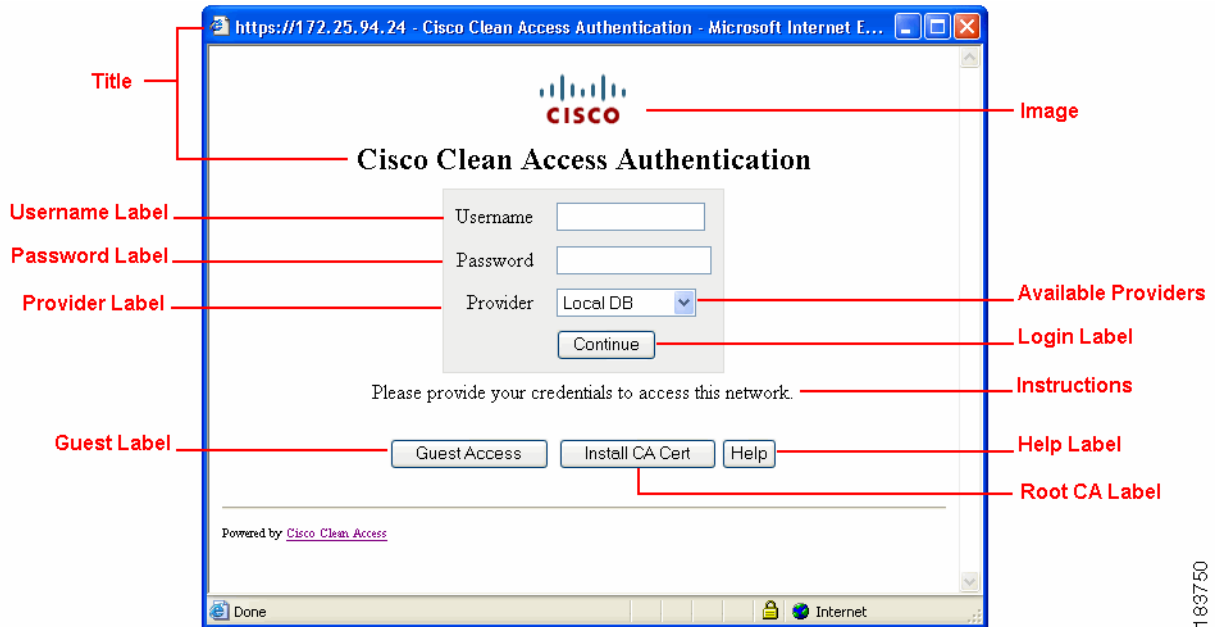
https://172.25.94.24 - Cisco Clean Access Authentication - Microsoft Internet E...

Title

cisco

Image

Cisco Clean Access Authentication

Username Label
Username

Password Label
Password

Provider Label
Provider
Local DB
Available Providers

Continue
Login Label

Please provide your credentials to access this network.
Instructions

Guest Label
Guest Access
Install CA Cert
Help
Help Label

Root CA Label

Powered by Cisco Clean Access

Done
Internet

183750